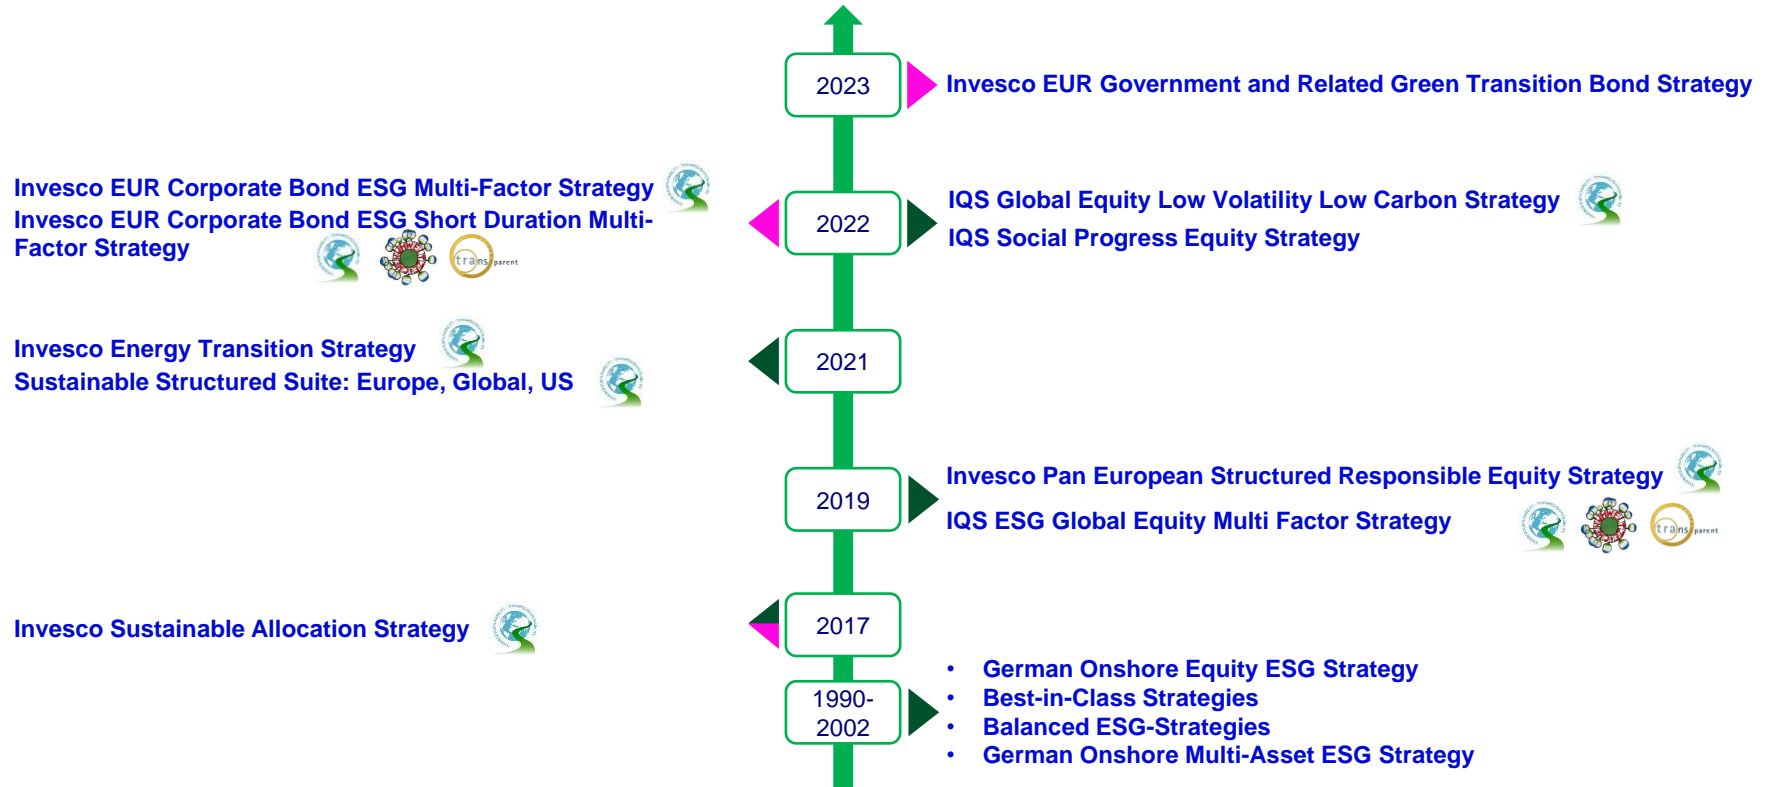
2023

Invesco EUR Government and Related Green Transition Bond Strategy

Invesco EUR Corporate Bond ESG Multi-Factor Strategy
Invesco EUR Corporate Bond ESG Short Duration Multi-Factor Strategy

trans parent

2022

IQS Global Equity Low Volatility Low Carbon Strategy
IQS Social Progress Equity Strategy

Invesco Energy Transition Strategy
Sustainable Structured Suite: Europe, Global, US

2021

2019

Invesco Pan European Structured Responsible Equity Strategy
IQS ESG Global Equity Multi Factor Strategy

trans parent

Invesco Sustainable Allocation Strategy

2017

1990-2002

• German Onshore Equity ESG Strategy
• Best-in-Class Strategies
• Balanced ESG-Strategies
• German Onshore Multi-Asset ESG Strategy